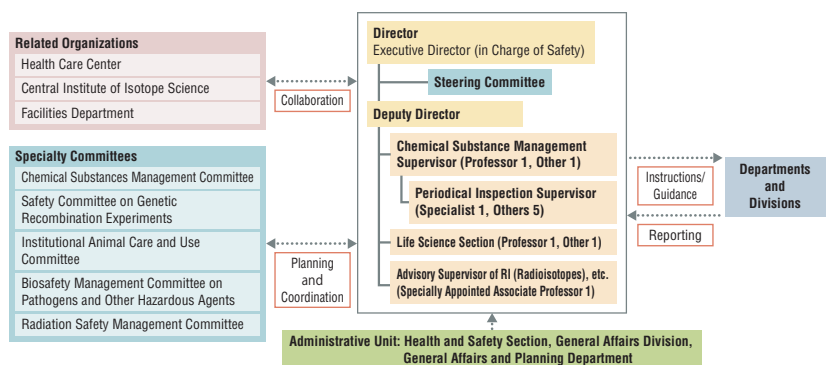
Related Organizations
Health Care Center
Central Institute of Isotope Science
Facilities Department

Collaboration

Specialty Committees
Chemical Substances Management Committee
Safety Committee on Genetic Recombination Experiments
Institutional Animal Care and Use Committee
Biosafety Management Committee on Pathogens and Other Hazardous Agents
Radiation Safety Management Committee

Planning and Coordination

Director
Executive Director (in Charge of Safety)
Steering Committee
Deputy Director
Chemical Substance Management Supervisor (Professor 1, Other 1)
Periodical Inspection Supervisor (Specialist 1, Others 5)
Life Science Section (Professor 1, Other 1)
Advisory Supervisor of RI (Radioisotopes), etc. (Specially Appointed Associate Professor 1)

Instructions/ Guidance

Reporting

Departments and Divisions

Administrative Unit: Health and Safety Section, General Affairs Division, General Affairs and Planning Department